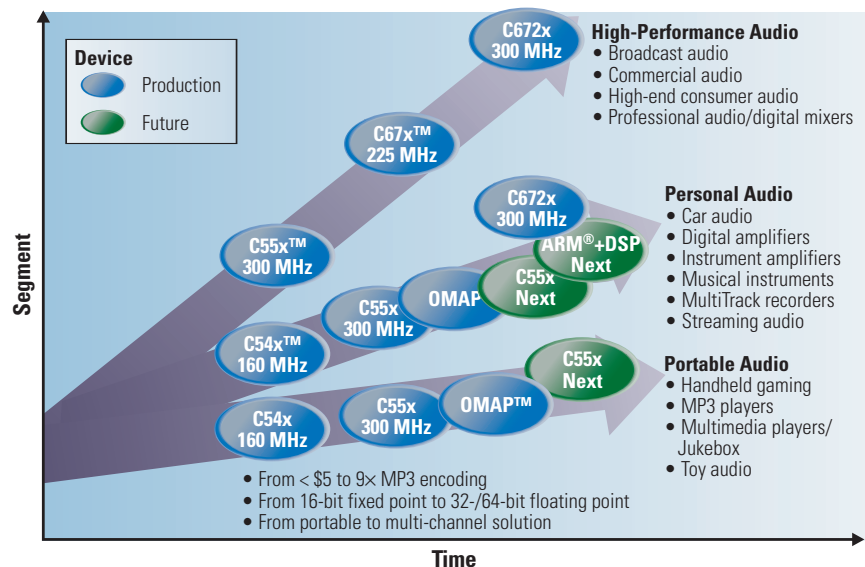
Device
Production
Future

C672x
300 MHz

High-Performance Audio
• Broadcast audio
• Commercial audio
• High-end consumer audio
• Professional audio/digital mixers

C67x™
225 MHz

C672x
300 MHz

Personal Audio
• Car audio
• Digital amplifiers
• Instrument amplifiers
• Musical instruments
• MultiTrack recorders
• Streaming audio

ARM®+DSP
Next

C55x™
300 MHz

OMAP

C55x
Next

C55x
300 MHz

C54x™
160 MHz

C55x
Next

Portable Audio
• Handheld gaming
• MP3 players
• Multimedia players/ Jukebox
• Toy audio

OMAP™

C55x
300 MHz

C54x
160 MHz

• From < $5 to 9× MP3 encoding
• From 16-bit fixed point to 32-/64-bit floating point
• From portable to multi-channel solution

Segment

Time